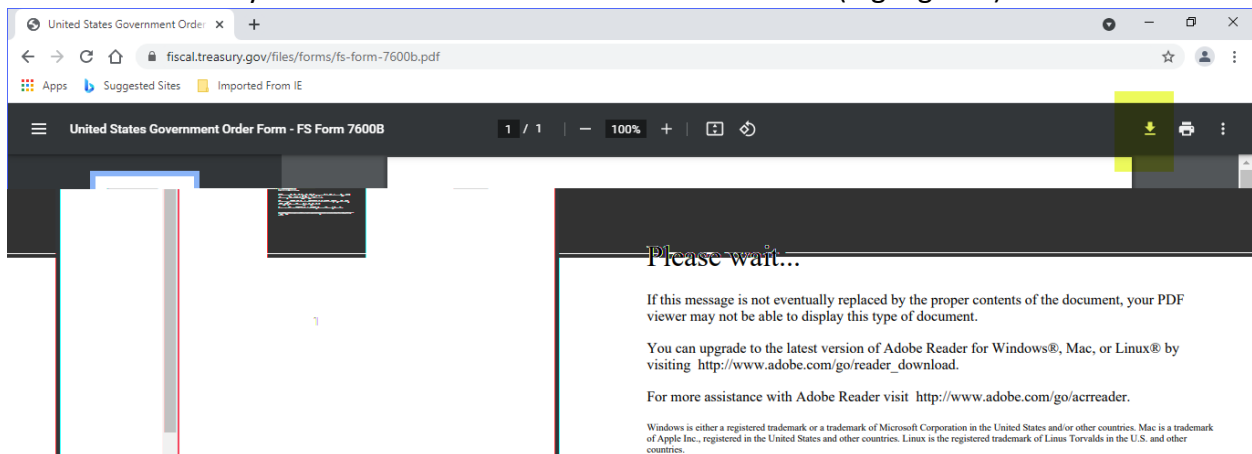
United States Government Order ×

fiscal.treasury.gov/files/forms/fs-form-7600b.pdf

Apps Suggested Sites Imported From IE

United States Government Order Form - FS Form 7600B

1 / 1 | — 100% +

Please wait...

If this message is not eventually replaced by the proper contents of the document, your PDF viewer may not be able to display this type of document.

You can upgrade to the latest version of Adobe Reader for Windows®, Mac, or Linux® by visiting http://www.adobe.com/go/reader_download.

For more assistance with Adobe Reader visit http://www.adobe.com/go/acrreader.

Windows is either a registered trademark or a trademark of Microsoft Corporation in the United States and/or other countries. Mac is a trademark of Apple Inc., registered in the United States and other countries. Linux is the registered trademark of Linus Torvalds in the U.S. and other countries.